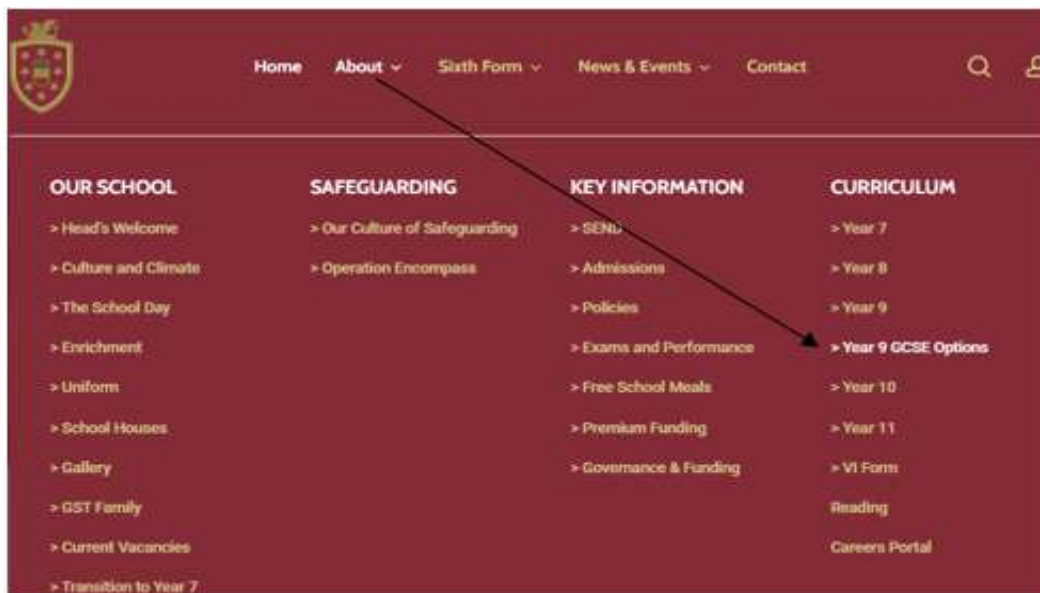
Home About Sixth Form News & Events Contact

OUR SCHOOL
> Head's Welcome
> Culture and Climate
> The School Day
> Enrichment
> Uniform
> School Houses
> Gallery
> GST Family
> Current Vacancies
> Transition to Year 7

SAFEGUARDING
> Our Culture of Safeguarding
> Operation Encompass

KEY INFORMATION
> SEND
> Admissions
> Policies
> Exams and Performance
> Free School Meals
> Premium Funding
> Governance & Funding

CURRICULUM
> Year 7
> Year 8
> Year 9
> Year 9 GCSE Options
> Year 10
> Year 11
> VI Form
Reading
Careers Portal